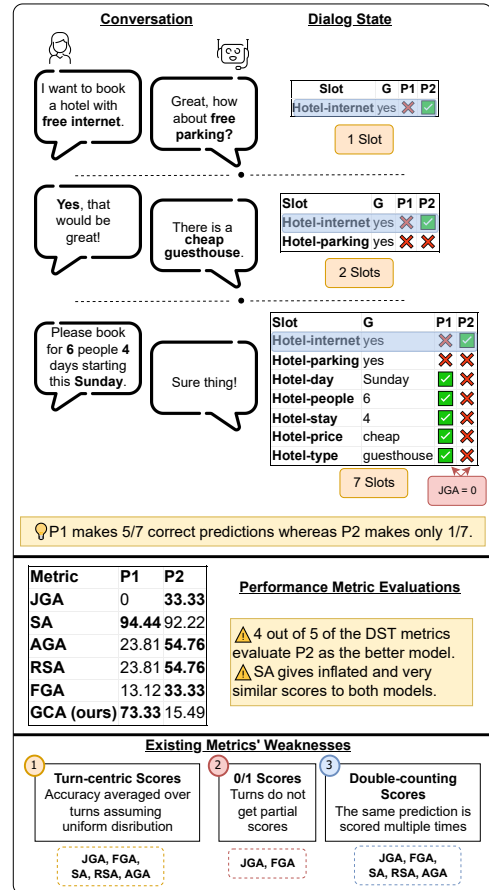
Conversation

Dialog State

I want to book a hotel with **free internet**.

Great, how about **free parking?**

| Slot | G | P1 | P2 |
|---|---|---|---|
| Hotel-internet | yes | ✗ | ✓ |

1 Slot

**Yes**, that would be great!

There is a **cheap guesthouse**.

| Slot | G | P1 | P2 |
|---|---|---|---|
| Hotel-internet | yes | ✗ | ✓ |
| Hotel-parking | yes | ✗ | ✗ |

2 Slots

Please book for **6** people **4** days starting this **Sunday**.

Sure thing!

| Slot | G | P1 | P2 |
|---|---|---|---|
| Hotel-internet | yes | ✗ | ✓ |
| Hotel-parking | yes | ✗ | ✗ |
| Hotel-day | Sunday | ✓ | ✗ |
| Hotel-people | 6 | ✓ | ✗ |
| Hotel-stay | 4 | ✓ | ✗ |
| Hotel-price | cheap | ✓ | ✗ |
| Hotel-type | guesthouse | ✓ | ✗ |

7 Slots

JGA = 0

P1 makes 5/7 correct predictions whereas P2 makes only 1/7.

| Metric | P1 | P2 |
|---|---|---|
| JGA | 0 | **33.33** |
| SA | **94.44** | 92.22 |
| AGA | 23.81 | **54.76** |
| RSA | 23.81 | **54.76** |
| FGA | 13.12 | **33.33** |
| GCA (ours) | **73.33** | 15.49 |

Performance Metric Evaluations

⚠4 out of 5 of the DST metrics evaluate P2 as the better model.
⚠SA gives inflated and very similar scores to both models.

Existing Metrics' Weaknesses

1 Turn-centric Scores
Accuracy averaged over turns assuming uniform disribution

JGA, FGA, SA, RSA, AGA

2 0/1 Scores
Turns do not get partial scores

JGA, FGA

3 Double-counting Scores
The same prediction is scored multiple times

JGA, FGA, SA, RSA, AGA